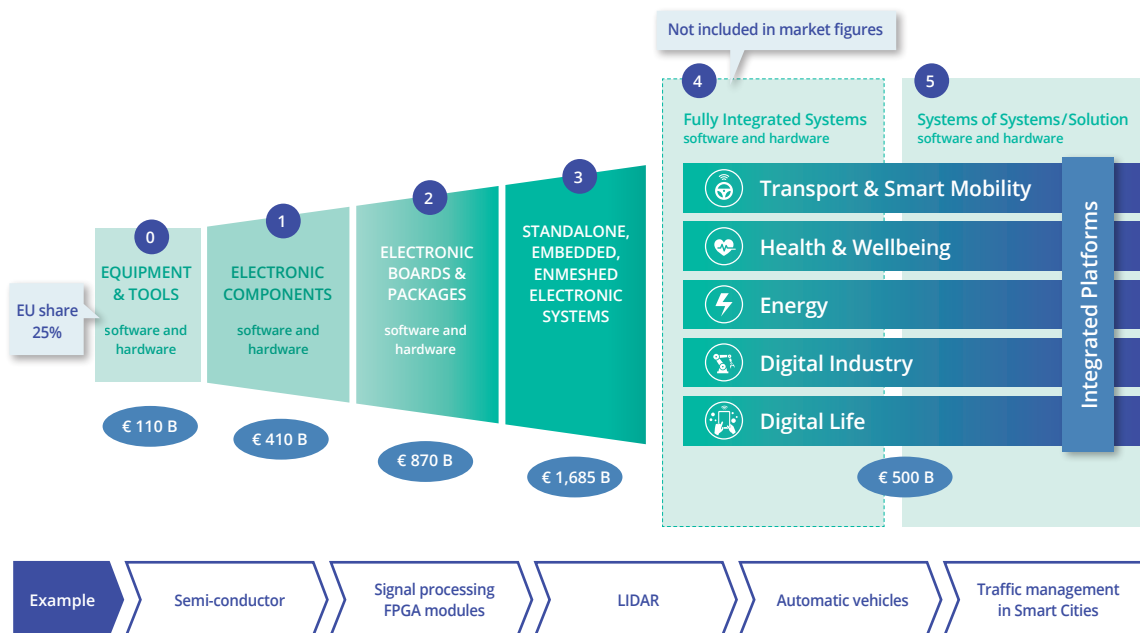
Not included in market figures

EU share 25%

0
EQUIPMENT & TOOLS
software and hardware

1
ELECTRONIC COMPONENTS
software and hardware

2
ELECTRONIC BOARDS & PACKAGES
software and hardware

3
STANDALONE, EMBEDDED, ENMESHED ELECTRONIC SYSTEMS

4
Fully Integrated Systems
software and hardware

5
Systems of Systems/Solution
software and hardware

Transport & Smart Mobility
Health & Wellbeing
Energy
Digital Industry
Digital Life

Integrated Platforms

€ 110 B
€ 410 B
€ 870 B
€ 1,685 B
€ 500 B

Example
Semi-conductor
Signal processing FPGA modules
LIDAR
Automatic vehicles
Traffic management in Smart Cities